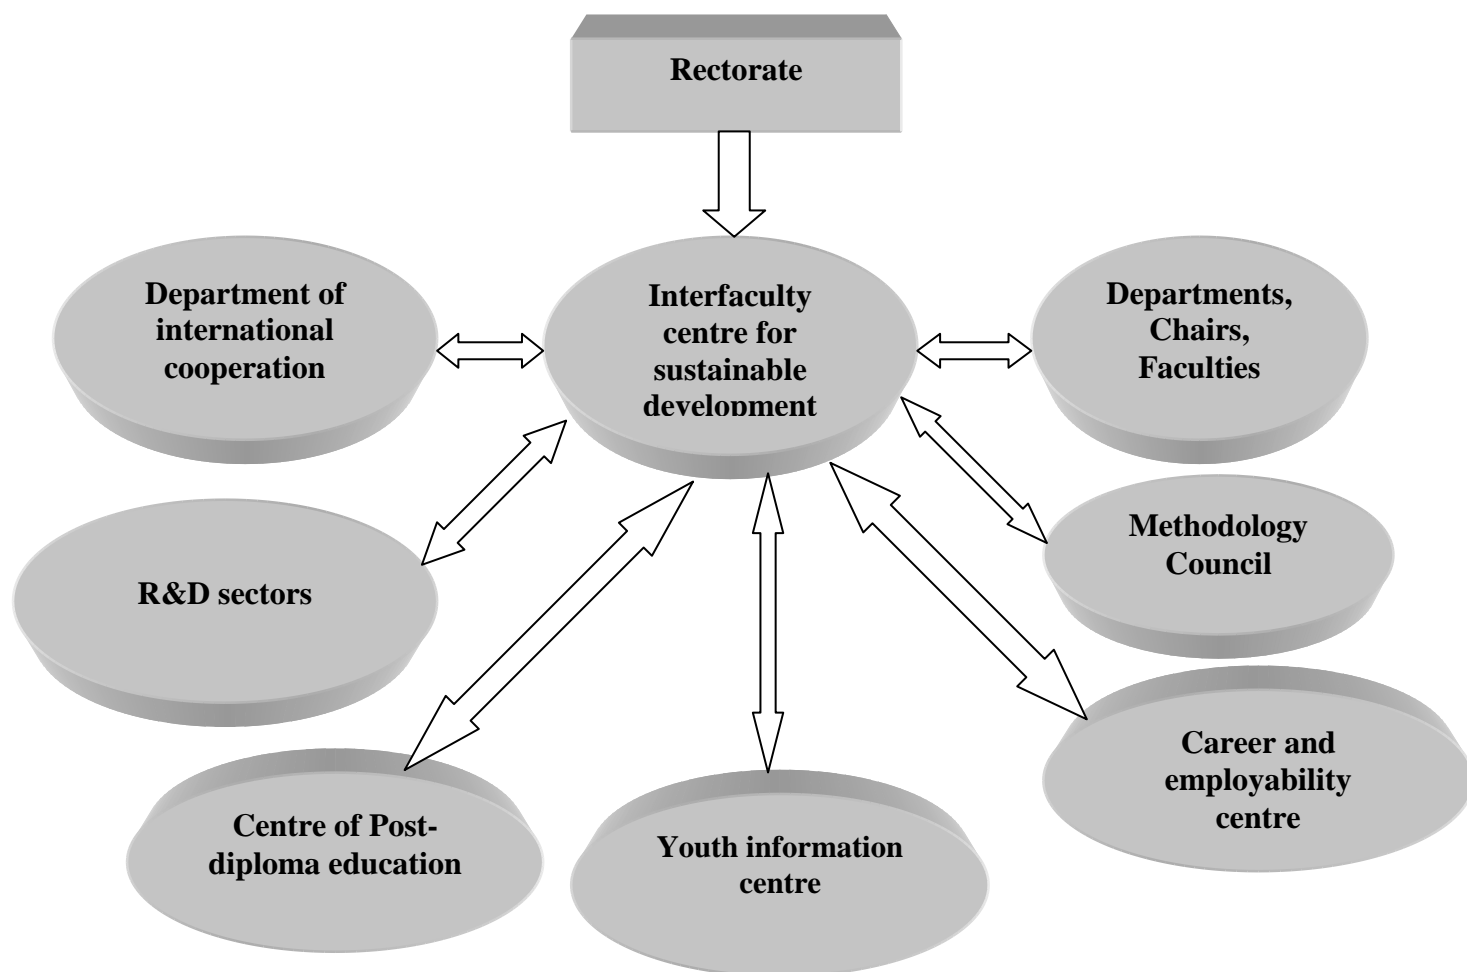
Rectorate

Department of international cooperation

Interfaculty centre for sustainable development

Departments, Chairs, Faculties

Methodology Council

R&D sectors

Career and employability centre

Centre of Post-diploma education

Youth information centre